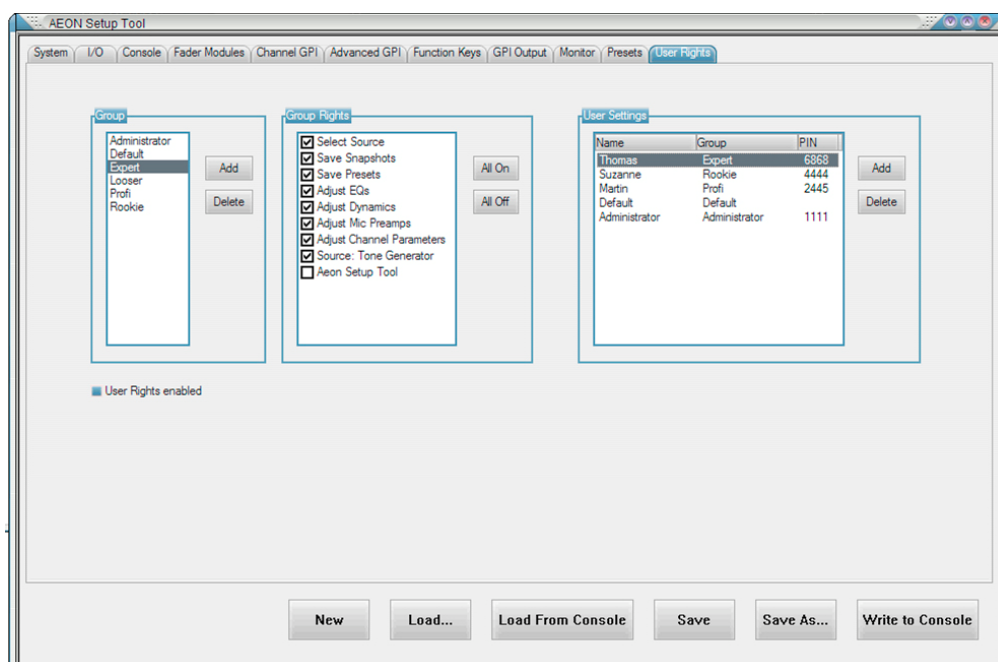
AEON Setup Tool

System | I/O | Console | Fader Modules | Channel GPI | Advanced GPI | Function Keys | GPI Output | Monitor | Presets | User Rights

Group
Administrator
Default
Expert
Looser
Profi
Rookie

Add
Delete

Group Rights
Select Source
Save Snapshots
Save Presets
Adjust EQs
Adjust Dynamics
Adjust Mic Preamps
Adjust Channel Parameters
Source: Tone Generator
Aeon Setup Tool

All On
All Off

User Settings

| Name | Group | PIN |
|---|---|---|
| Thomas | Expert | 6868 |
| Suzanne | Rookie | 4444 |
| Martin | Profi | 2445 |
| Default | Default | |
| Administrator | Administrator | 1111 |

Add
Delete

User Rights enabled

New
Load...
Load From Console
Save
Save As...
Write to Console